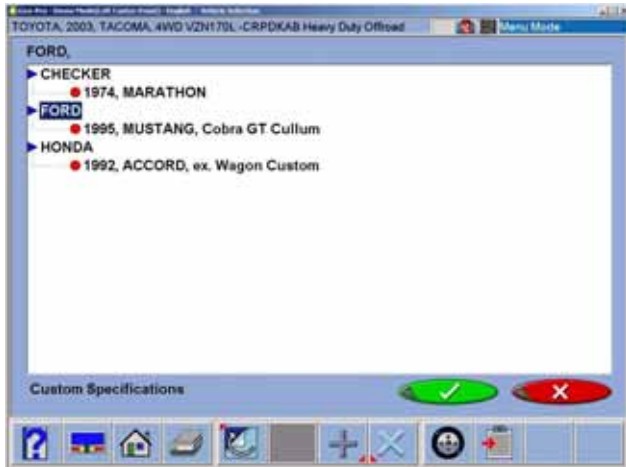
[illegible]

TOYOTA, 2003, TACOMA, 4WD VZN170L -CRPDKAB Heavy Duty Offroad

Menu Mode

FORD,

CHECKER

1974, MARATHON

FORD

1995, MUSTANG, Cobra GT Cullum

HONDA

1992, ACCORD, ex. Wagon Custom

Custom Specifications